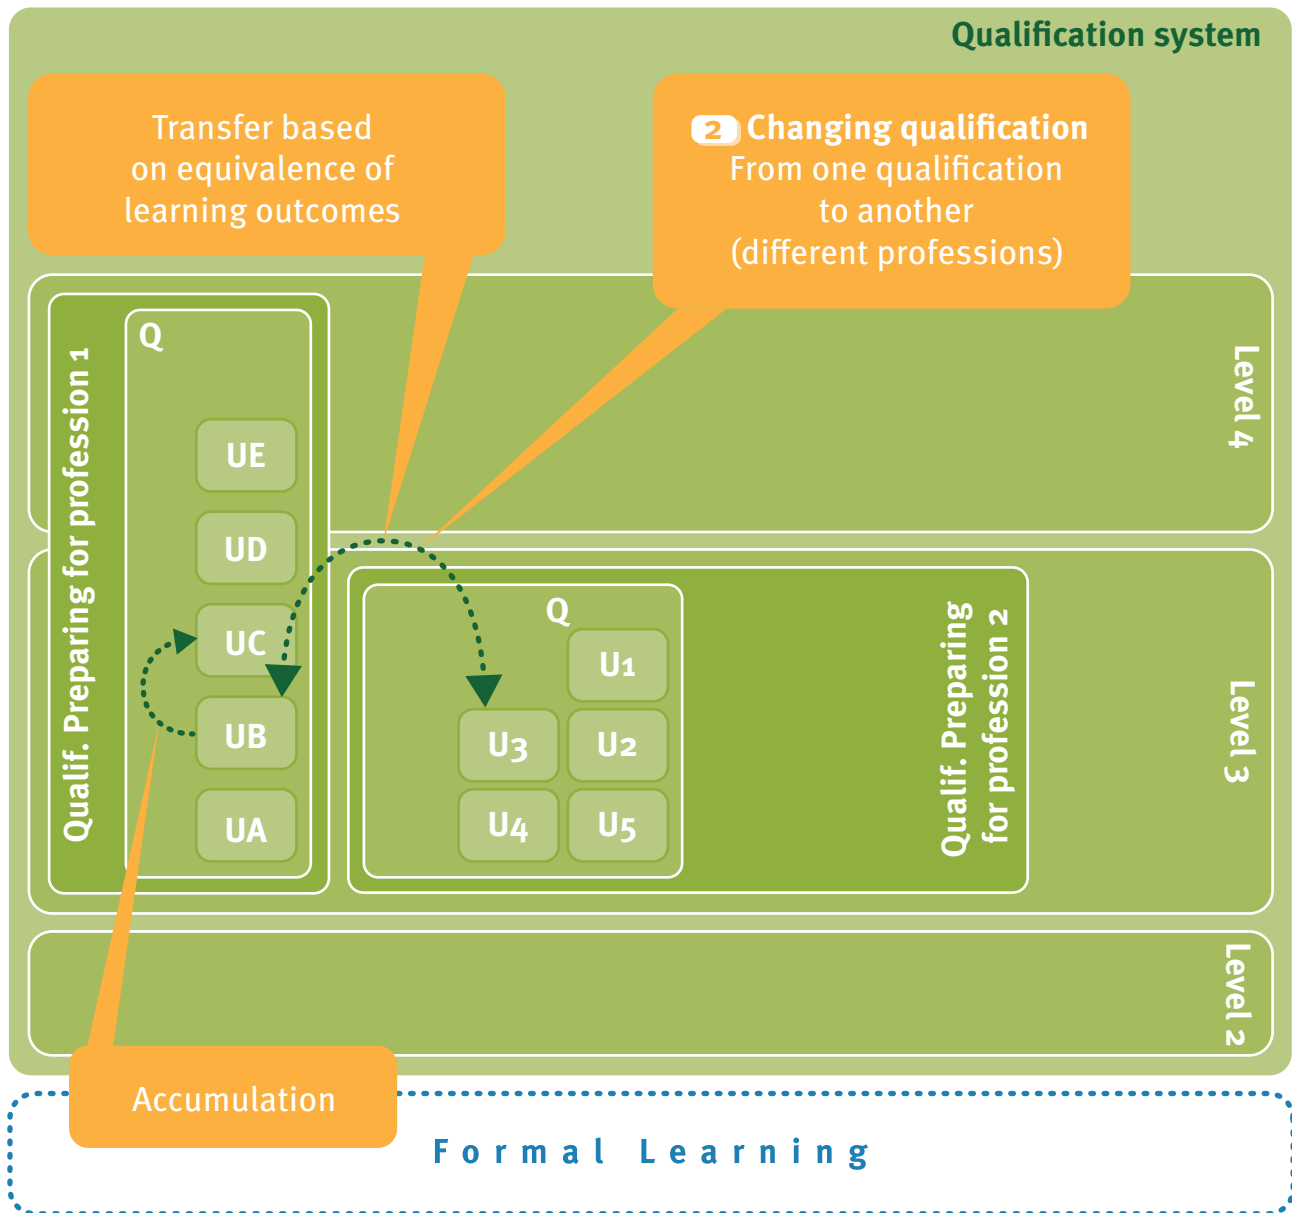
Qualification system

Transfer based on equivalence of learning outcomes

2 Changing qualification
From one qualification to another (different professions)

Level 4

Qualif. Preparing for profession 1

Q

UE

UD

UC

UB

UA

Q

U1

U3

U2

U4

U5

Qualif. Preparing for profession 2

Level 3

Level 2

Accumulation

Formal Learning